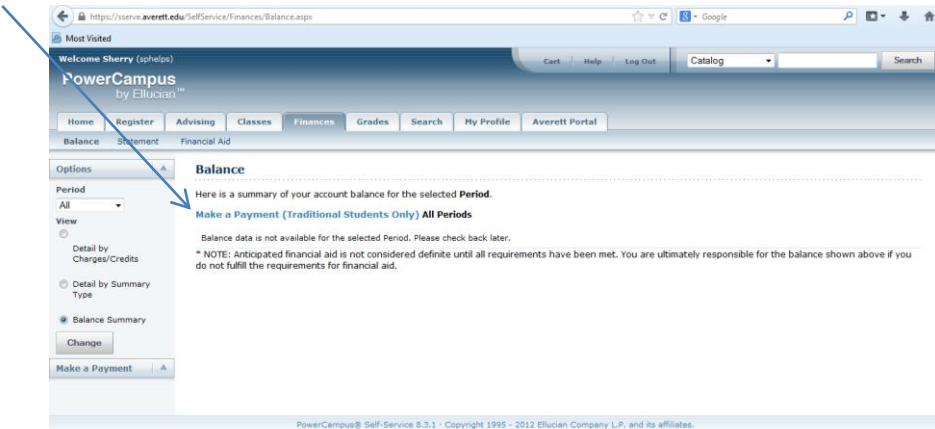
https://sserve.averett.edu/SelfService/Finances/Balance.aspx

Google

Most Visited

Welcome Sherry (sphelps)

Cart | Help | Log Out

Catalog

Search

PowerCampus by Ellucian™

Home | Register | Advising | Classes | Finances | Grades | Search | My Profile | Averett Portal

Balance | Statement | Financial Aid

Options

Period

All

View

Detail by Charges/Credits

Detail by Summary Type

Balance Summary

Change

Make a Payment

Balance

Here is a summary of your account balance for the selected **Period**.

Make a Payment (Traditional Students Only) All Periods

Balance data is not available for the selected Period. Please check back later.

* NOTE: Anticipated financial aid is not considered definite until all requirements have been met. You are ultimately responsible for the balance shown above if you do not fulfill the requirements for financial aid.

PowerCampus® Self-Service 8.3.1 · Copyright 1995 - 2012 Ellucian Company L.P. and its affiliates.